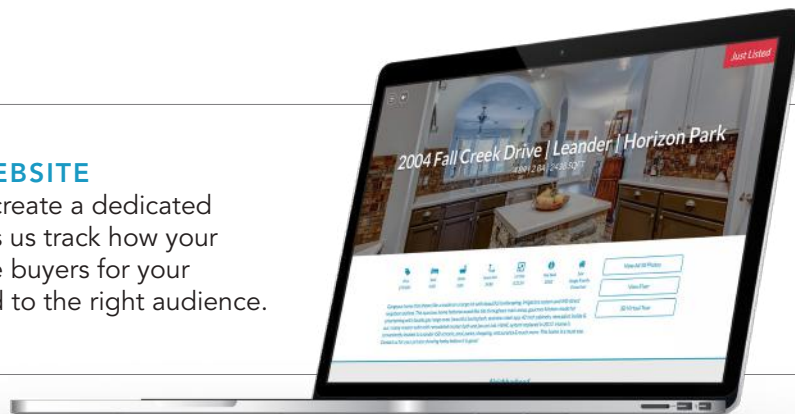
EBSITE

create a dedicated s us track how your e buyers for your d to the right audience.

Just Listed

2004 Fall Creek Drive | Leander | Horizon Park

4 BD | 2 BA | 2,438 SQ FT

View All 18 Photos

View Plan

3D Virtual Tour

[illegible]